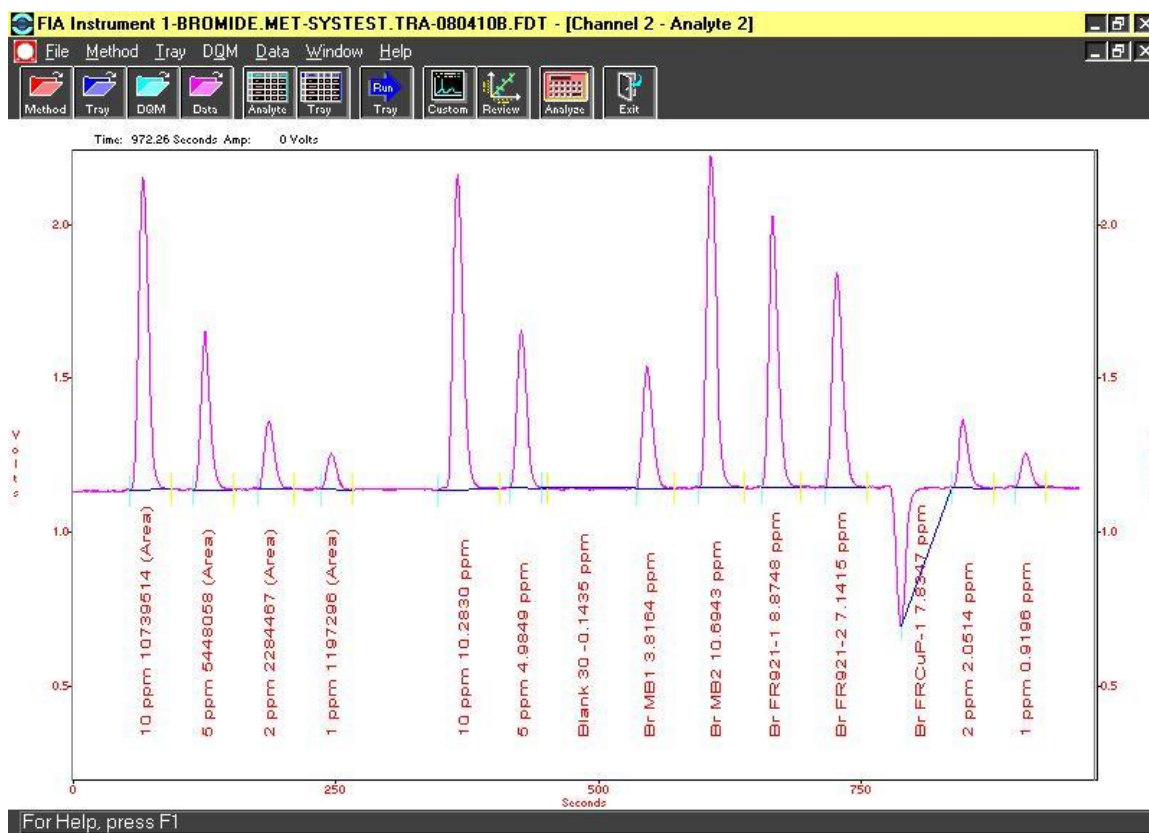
FIA Instrument 1-BROMIDE.MET-SYSTEST.TRA-080410B.FDT - [Channel 2 - Analyte 2]

File Method Tray DQM Data Window Help

Method Tray DQM Data Analyte Tray Run Tray Custom Review Analyze Exit

Time: 972.26 Seconds Amp: 0 Volts

2.0
1.5
1.0
0.5

Volts

10 ppm 10739514 (Area)
5 ppm 5448058 (Area)
2 ppm 2284467 (Area)
1 ppm 1197298 (Area)
10 ppm 10.2830 ppm
5 ppm 4.9849 ppm
Blank 30 -0.1435 ppm
Br MB1 3.8164 ppm
Br MB2 10.6943 ppm
Br FR921-1 8.8748 ppm
Br FR921-2 7.1415 ppm
Br FRCuP-1 7.8347 ppm
2 ppm 2.0514 ppm
1 ppm 0.9196 ppm

2.0
1.5
1.0
0.5

0 250 500 750
Seconds

For Help, press F1